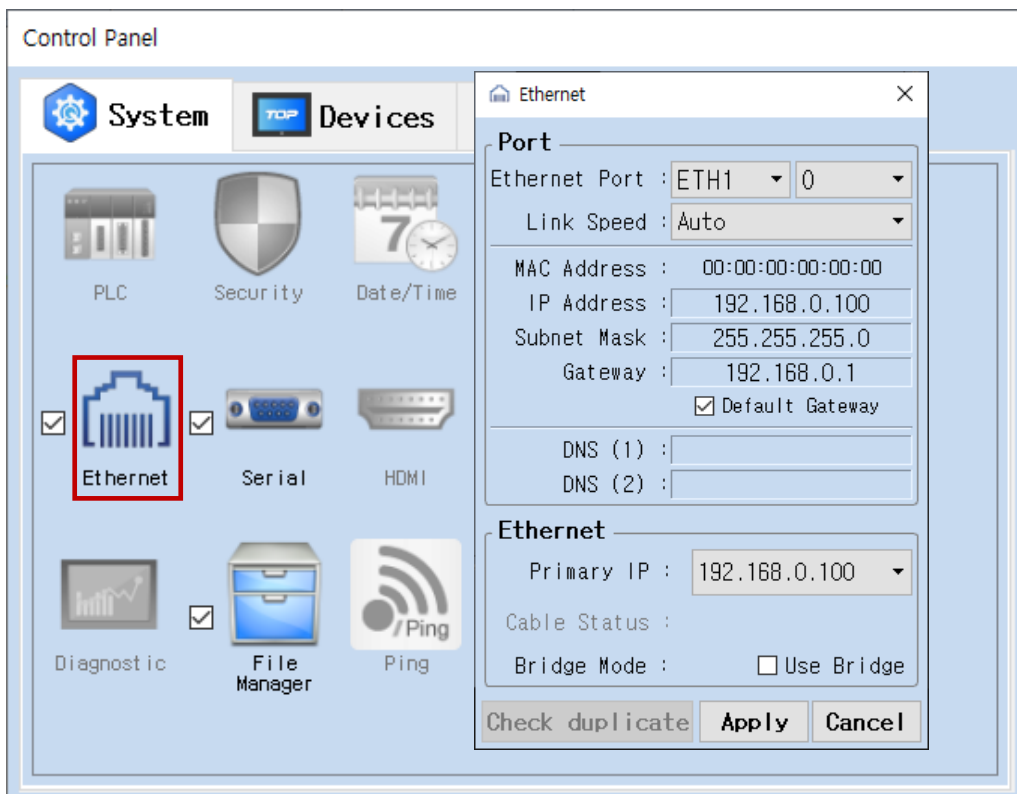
Control Panel

System

TOP Devices

PLC

Security

7

Date/Time

Ethernet

Serial

HDMI

Diagnostic

File Manager

/Ping

Ping

Ethernet

Port

Ethernet Port : ETH1 0

Link Speed : Auto

MAC Address : 00:00:00:00:00:00

IP Address : 192.168.0.100

Subnet Mask : 255.255.255.0

Gateway : 192.168.0.1

Default Gateway

DNS (1) :

DNS (2) :

Ethernet

Primary IP : 192.168.0.100

Cable Status :

Bridge Mode : Use Bridge

Check duplicate

Apply

Cancel